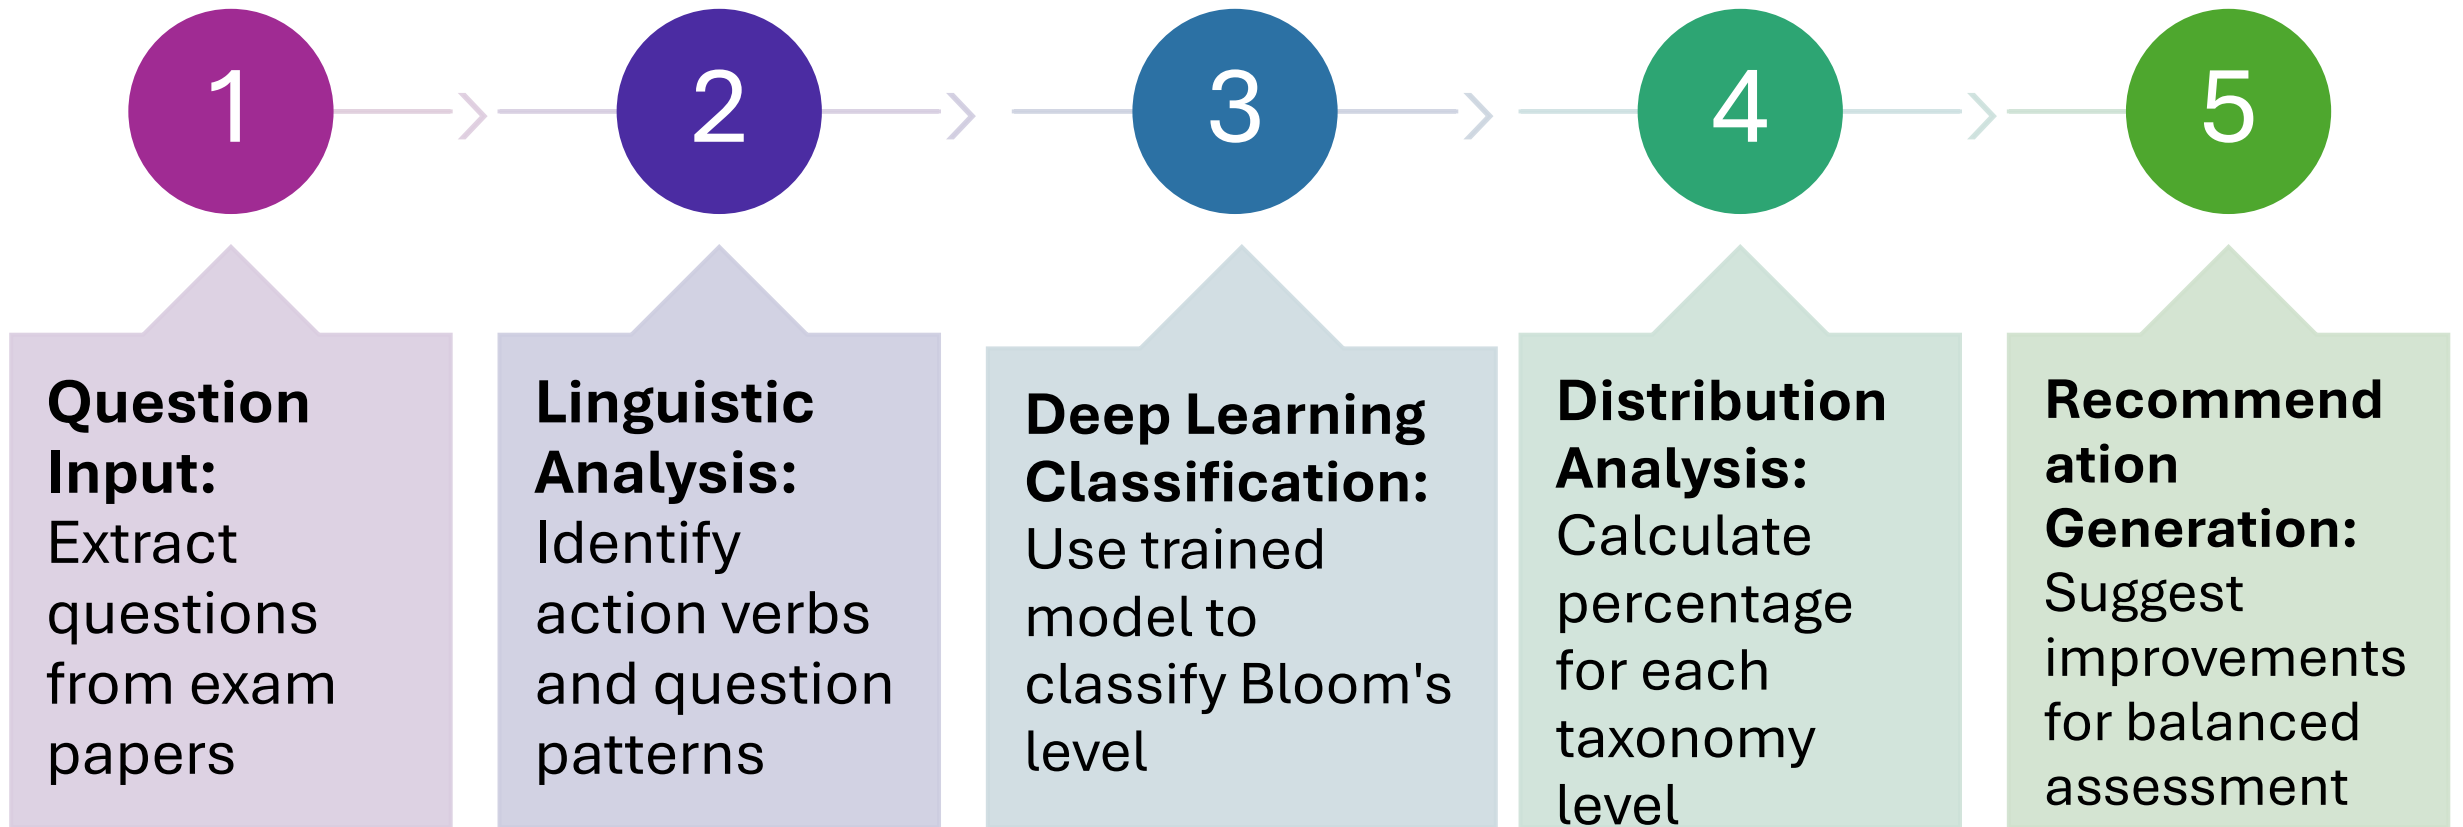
1

2

3

4

5

**Question Input:** Extract questions from exam papers

**Linguistic Analysis:** Identify action verbs and question patterns

**Deep Learning Classification:** Use trained model to classify Bloom's level

**Distribution Analysis:** Calculate percentage for each taxonomy level

**Recommendation Generation:** Suggest improvements for balanced assessment